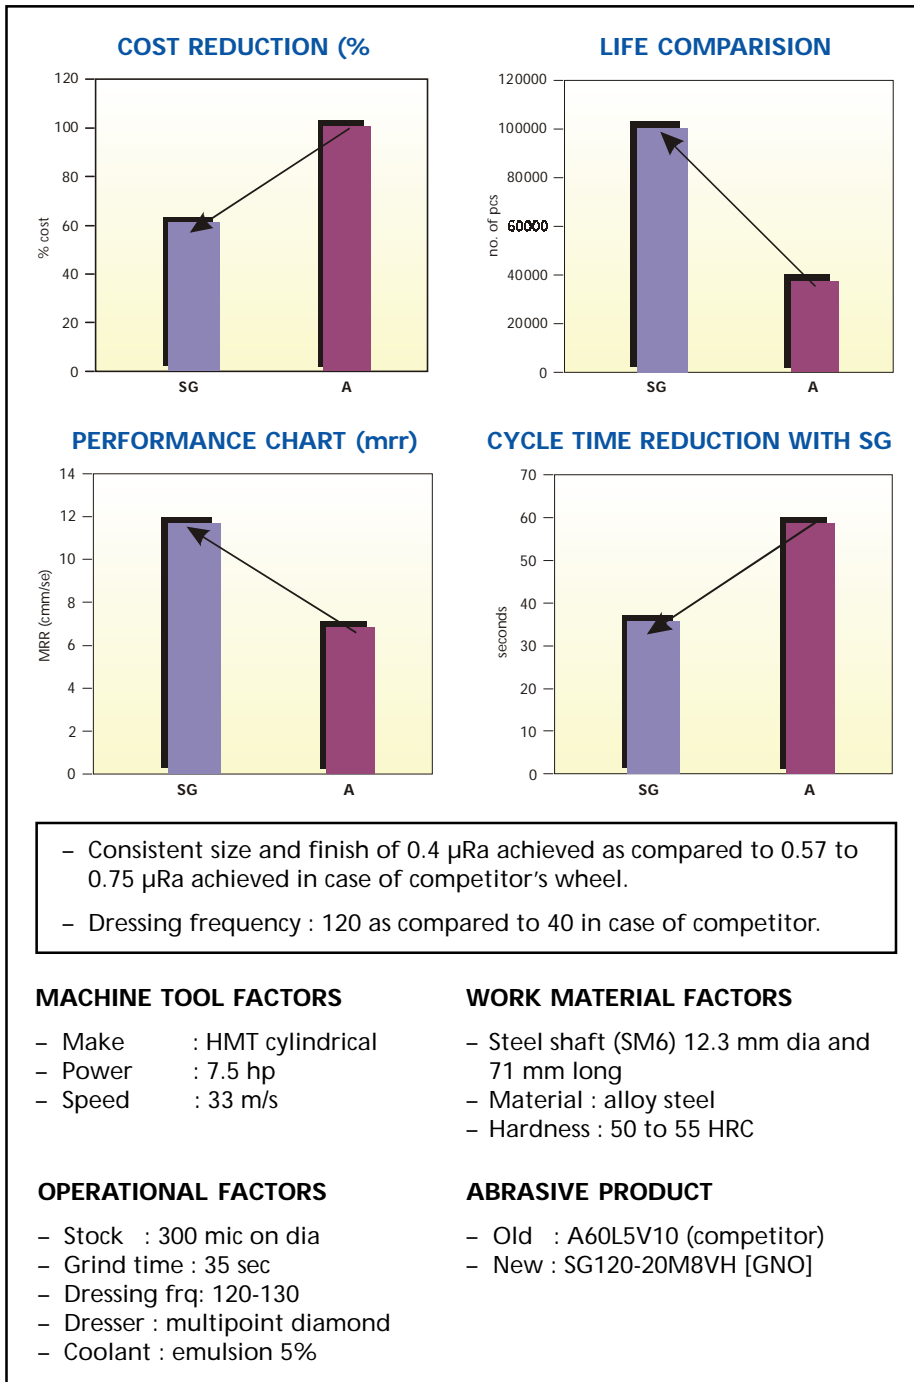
COST REDUCTION (%

120
100
80
60
40
20
0
% cost
SG
A

LIFE COMPARISION

120000
100000
80000
60000
40000
20000
0
no. of pcs
SG
A

PERFORMANCE CHART (mrr)

14
12
10
8
6
4
2
0
MRR (cmm/se)
SG
A

CYCLE TIME REDUCTION WITH SG

70
60
50
40
30
20
10
0
seconds
SG
A

– Consistent size and finish of 0.4 μRa achieved as compared to 0.57 to 0.75 μRa achieved in case of competitor's wheel.

– Dressing frequency : 120 as compared to 40 in case of competitor.

MACHINE TOOL FACTORS

– Make : HMT cylindrical
– Power : 7.5 hp
– Speed : 33 m/s

WORK MATERIAL FACTORS

– Steel shaft (SM6) 12.3 mm dia and 71 mm long
– Material : alloy steel
– Hardness : 50 to 55 HRC

OPERATIONAL FACTORS

– Stock : 300 mic on dia
– Grind time : 35 sec
– Dressing frq: 120-130
– Dresser : multipoint diamond
– Coolant : emulsion 5%

ABRASIVE PRODUCT

– Old : A60L5V10 (competitor)
– New : SG120-20M8VH [GNO]